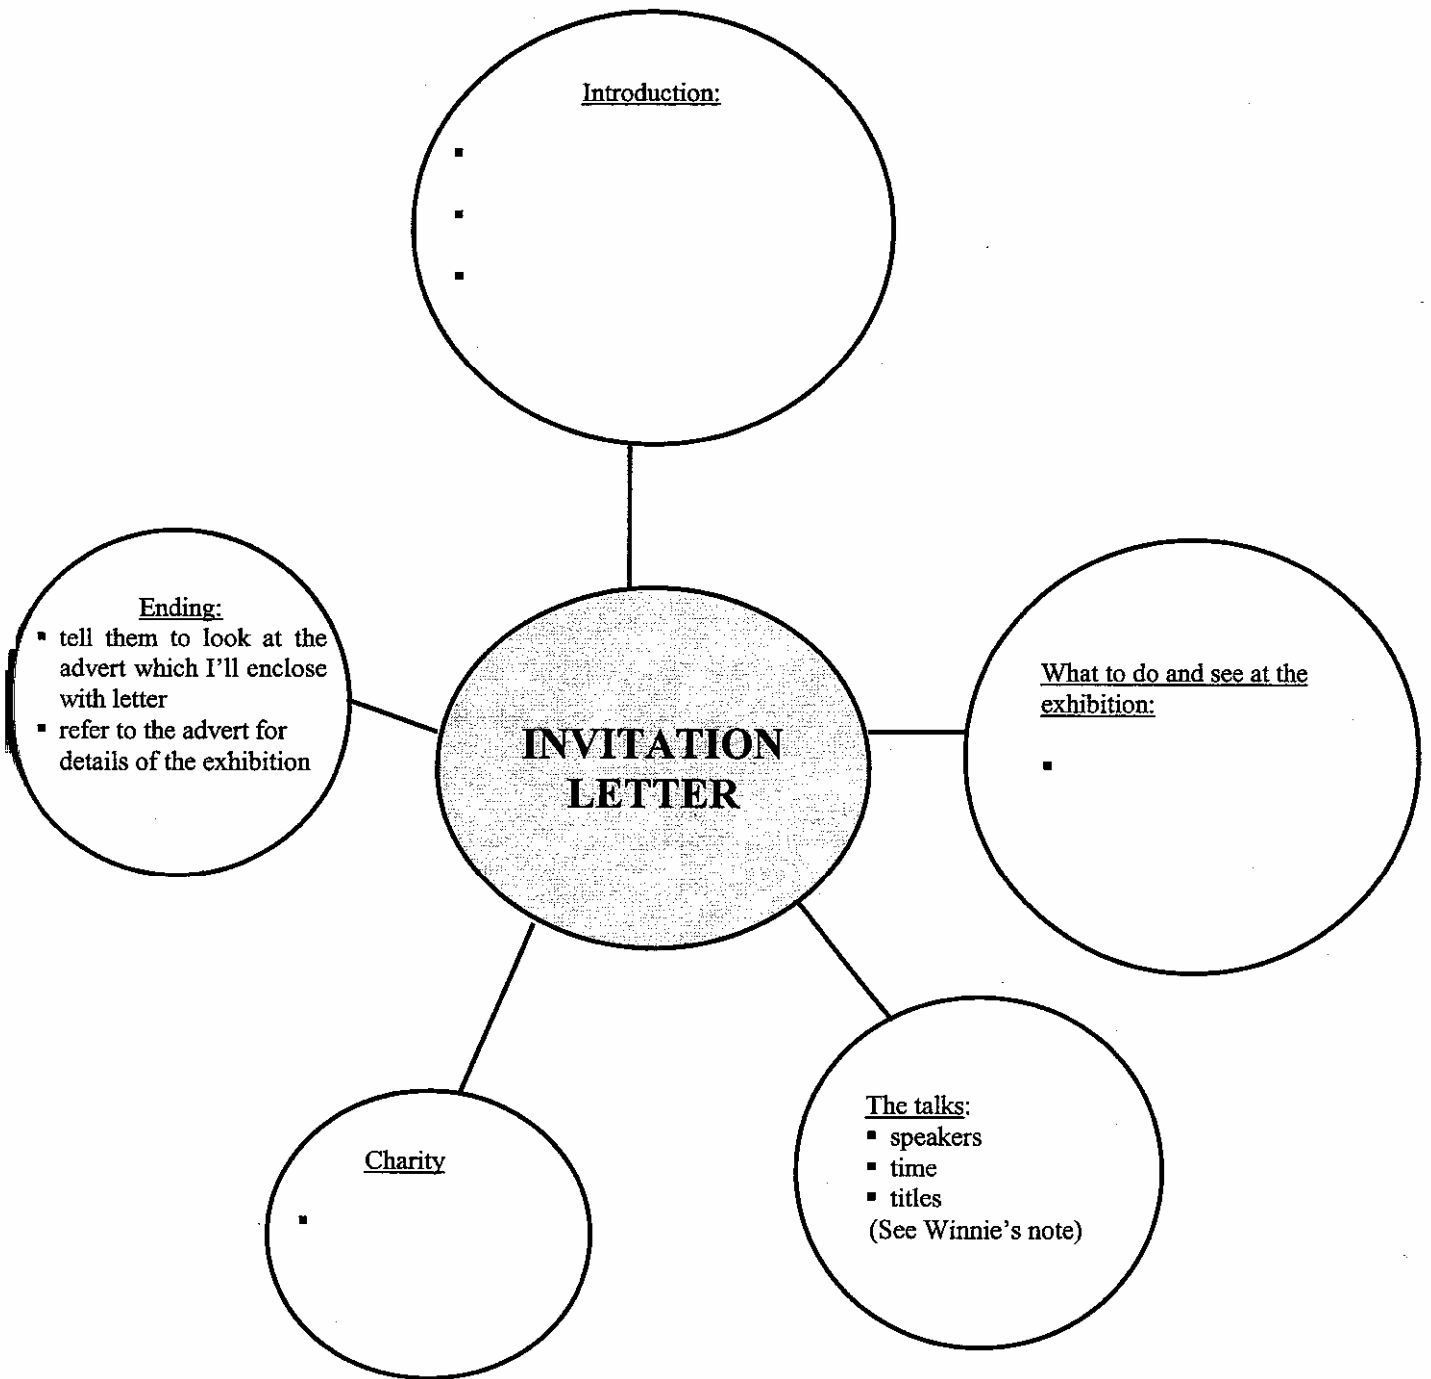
Introduction:
▪
▪
▪

Ending:
▪ tell them to look at the advert which I'll enclose with letter
▪ refer to the advert for details of the exhibition

INVITATION LETTER

What to do and see at the exhibition:
▪

The talks:
▪ speakers
▪ time
▪ titles
(See Winnie's note)

Charity
▪